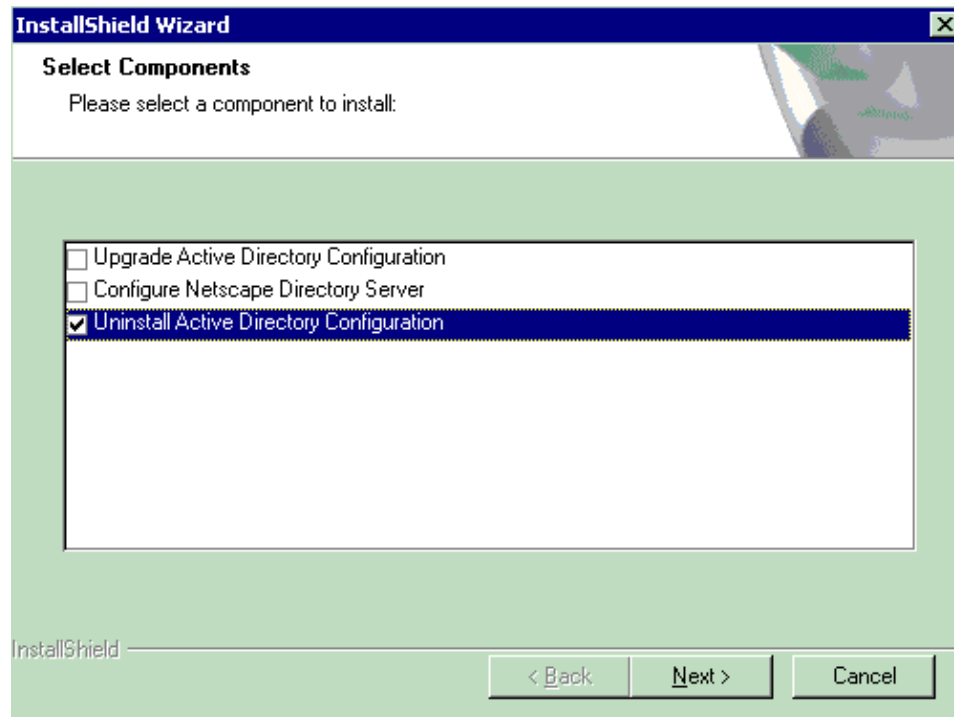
InstallShield Wizard

Select Components

Please select a component to install:

Upgrade Active Directory Configuration
Configure Netscape Directory Server
Uninstall Active Directory Configuration

InstallShield

< Back
Next >
Cancel